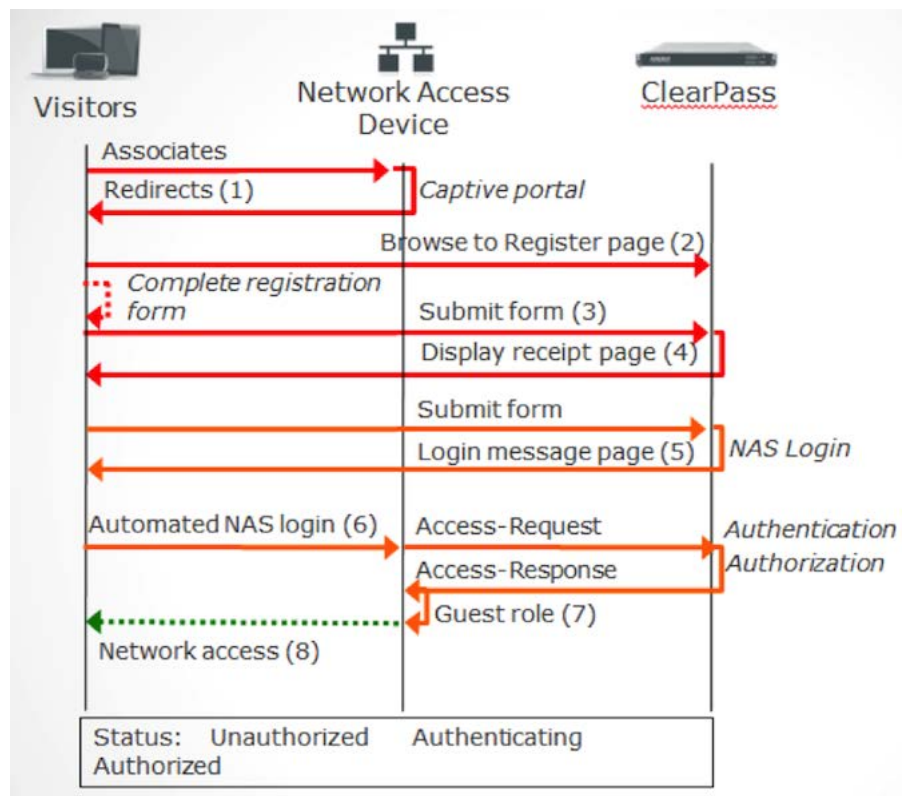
Visitors

Network Access Device

ClearPass

Associates

Redirects (1)

Captive portal

Browse to Register page (2)

Complete registration form

Submit form (3)

Display receipt page (4)

Submit form

Login message page (5)

NAS Login

Automated NAS login (6)

Access-Request

Authentication Authorization

Access-Response

Guest role (7)

Network access (8)

Status: Unauthorized Authenticating Authorized